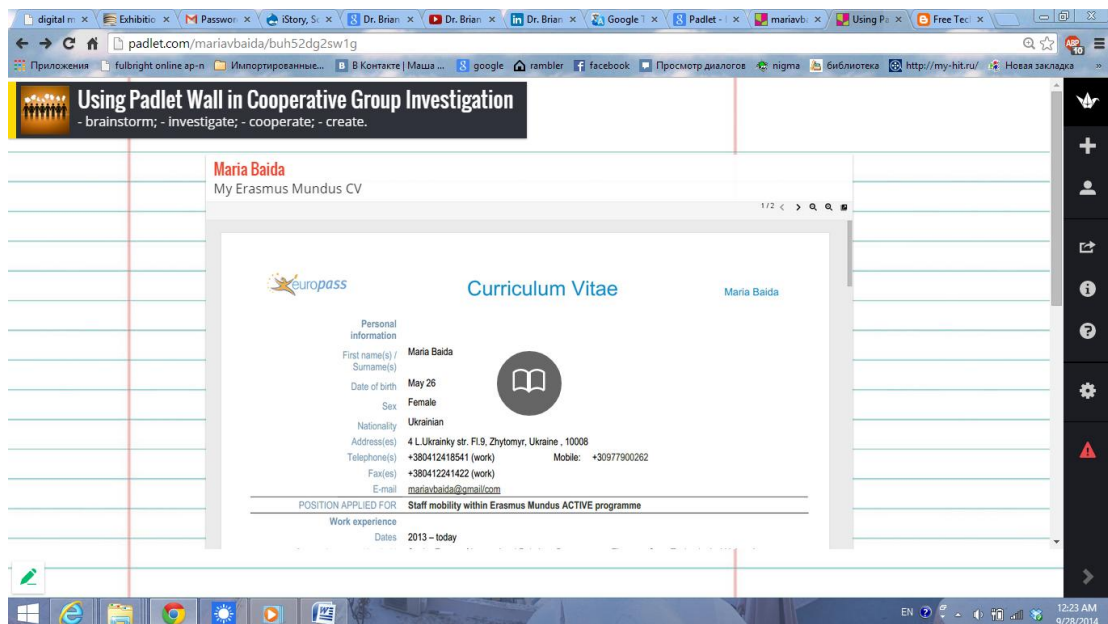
digital m × | Exhibitio × | Passwor × | iStory, S × | Dr. Brian × | Dr. Brian × | Dr. Brian × | Google × | Padlet - × | mariavb × | Using Pa × | Free Tec ×

padlet.com/mariavbaida/buh52dg2sw1g

Приложения | fulbright online ap-n | Импортированные... | В Контакте | Маша ... | google | rambler | facebook | Просмотр диалогов | nigma | библиотека | http://my-hit.ru/ | Новая закладка

Using Padlet Wall in Cooperative Group Investigation
- brainstorm; - investigate; - cooperate; - create.

Maria Baida
My Erasmus Mundus CV

1/2

europass

Curriculum Vitae

Maria Baida

Personal information

First name(s) / Surname(s) Maria Baida

Date of birth May 26

Sex Female

Nationality Ukrainian

Address(es) 4 L.Ukrainky str. Fl.9, Zhytomyr, Ukraine , 10008

Telephone(s) +380412418541 (work) Mobile: +30977900262

Fax(es) +380412241422 (work)

E-mail mariavbaida@gmail.com

POSITION APPLIED FOR Staff mobility within Erasmus Mundus ACTIVE programme

Work experience

Dates 2013 – today

EN 12:23 AM 9/28/2014